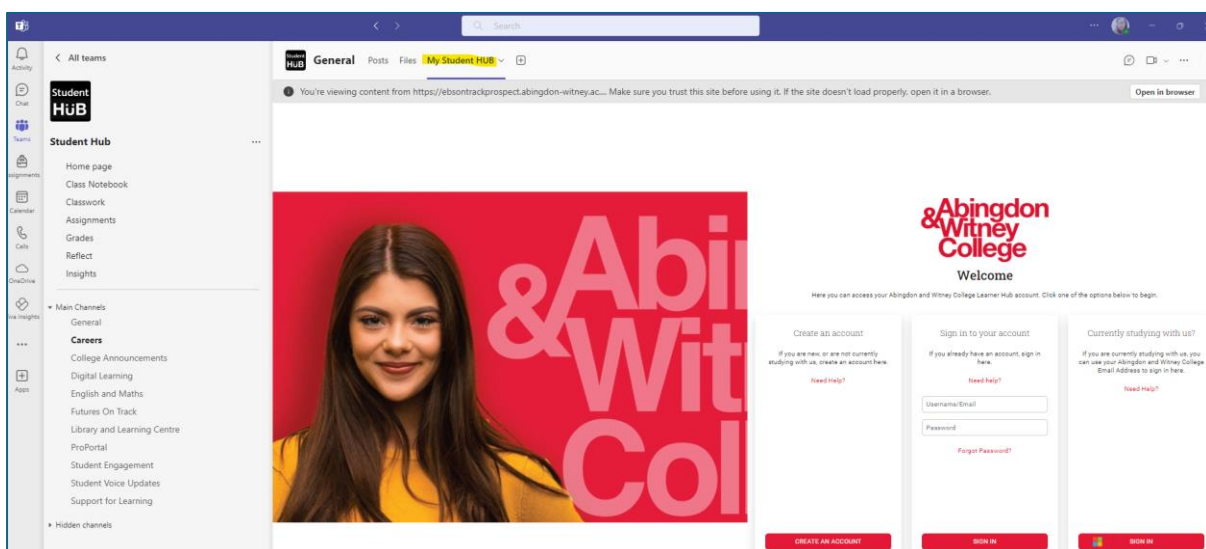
Search

Activity
Chat
Teams
Assignments
Calendar
Calls
OneDrive
Insights
...
Apps

< All teams

Student HUB

Student Hub ...

Home page
Class Notebook
Classwork
Assignments
Grades
Reflect
Insights

Main Channels
General
Careers
College Announcements
Digital Learning
English and Maths
Futures On Track
Library and Learning Centre
ProPortal
Student Engagement
Student Voice Updates
Support for Learning

Hidden channels

General Posts Files My Student HUB

You're viewing content from https://ebsontrackprospect.abingdon-witney.ac.... Make sure you trust this site before using it. If the site doesn't load properly, open it in a browser.

Open in browser

&Abi Wit Col

&Abingdon Witney College

Welcome

Here you can access your Abingdon and Witney College Learner Hub account. Click one of the options below to begin.

Create an account

If you are new, or are not currently studying with us, create an account here.

Need Help?

CREATE AN ACCOUNT

Sign in to your account

If you already have an account, sign in here.

Need help?

Username/Email

Password

Forgot Password?

SIGN IN

Currently studying with us?

If you are currently studying with us, you can use your Abingdon and Witney College Email Address to sign in here.

Need Help?

SIGN IN